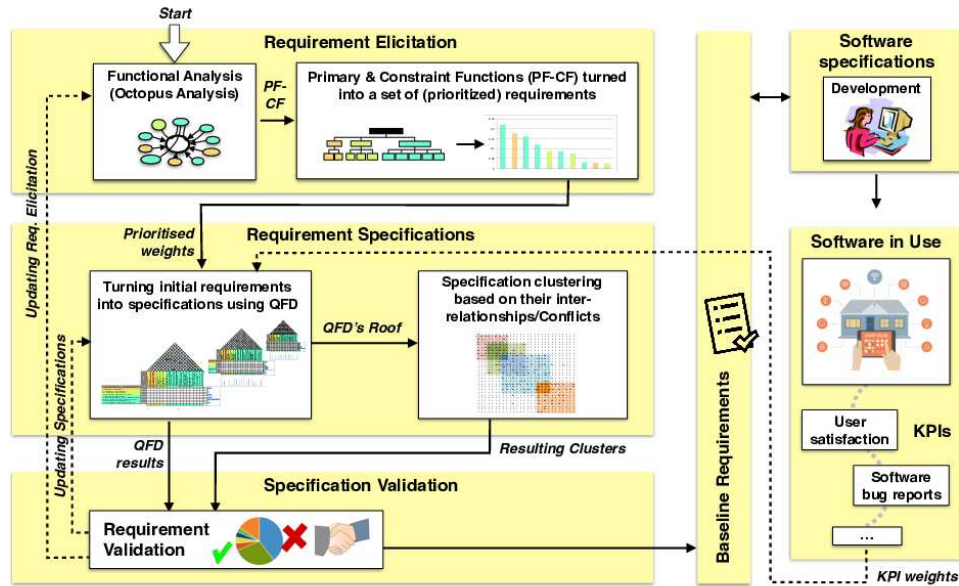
Start

Requirement Elicitation

Functional Analysis (Octopus Analysis)

PF-CF

Primary & Constraint Functions (PF-CF) turned into a set of (prioritized) requirements

Updating Req. Elicitation

Prioritised weights

Requirement Specifications

Turning initial requirements into specifications using QFD

QFD's Roof

Specification clustering based on their inter-relationships/Conflicts

Updating Specifications

QFD results

Resulting Clusters

Specification Validation

Requirement Validation

Baseline Requirements

Software specifications

Development

Software in Use

User satisfaction

KPIs

Software bug reports

...

KPI weights